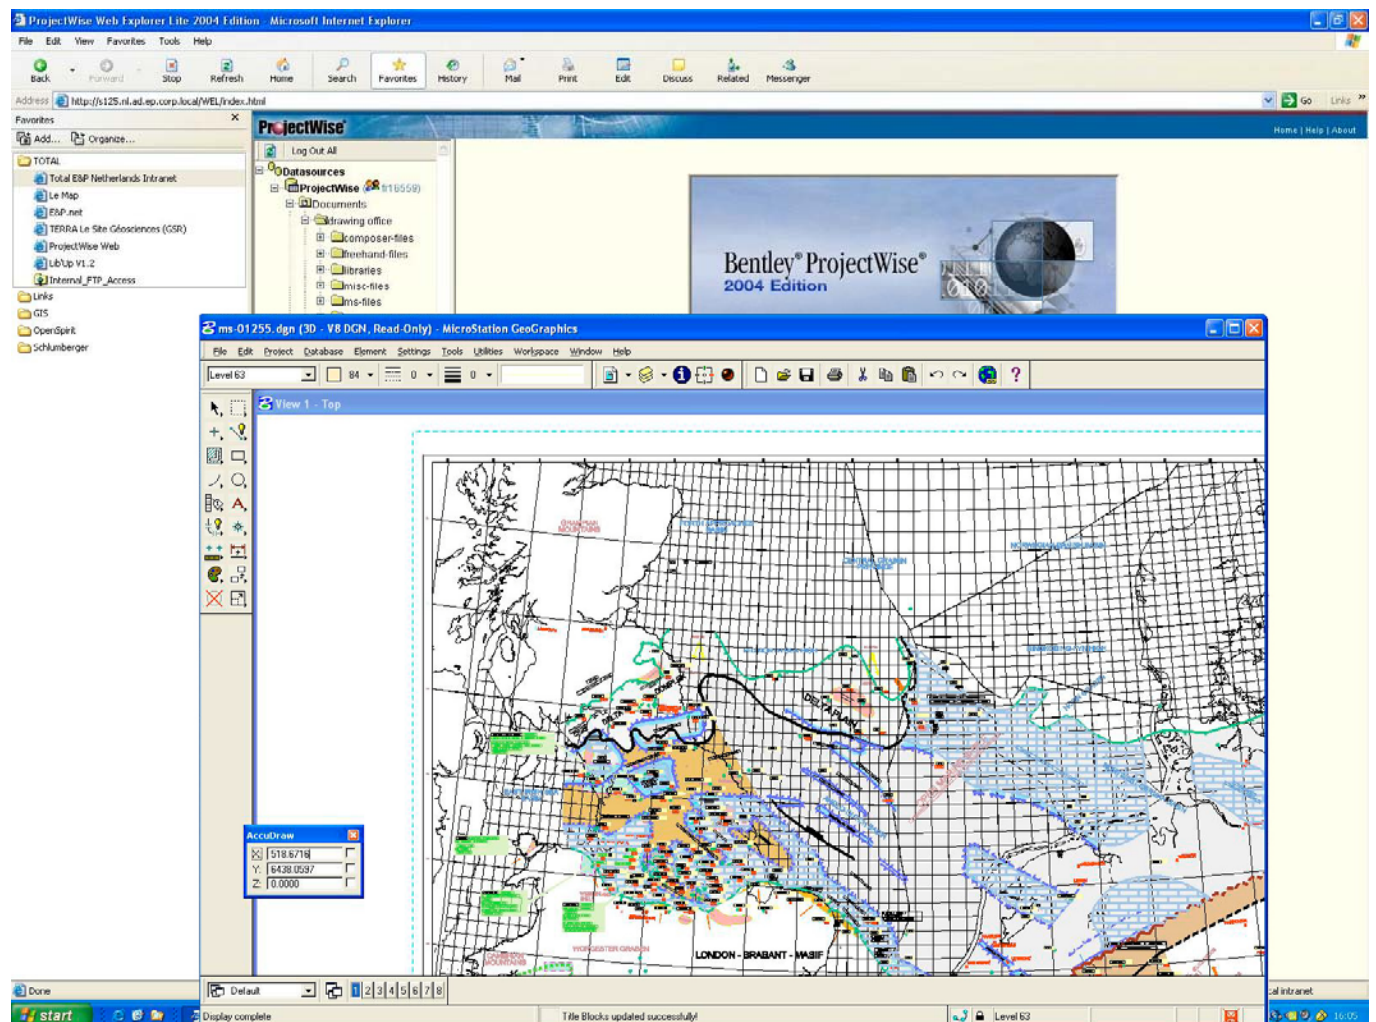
ProjectWise Web Explorer Lite 2004 Edition - Microsoft Internet Explorer

File Edit View Favorites Tools Help

Back Forward Stop Refresh Home Search Favorites History Mail Print Edit Discuss Related Messenger

Address http://s125.nl.ad.ep.corp.local/WEL/index.html Go Links

Favorites
Add... Organize...
TOTAL
Total E&P Netherlands Intranet
Le Map
E&P.net
TERRA Le Site Géosciences (GSR)
ProjectWise Web
LibUp V1.2
Internal_FTP_Access
Links
GIS
OpenSpirit
Schlumberger

ProjectWise
Home | Help | About

Log Out All
Datasources
ProjectWise
Documents
drawing office
composer-files
freehand-files
libraries
misc-files
ms-files

Bentley® ProjectWise®
2004 Edition

ms-01255.dgn (3D - V8 DGN, Read-Only) - MicroStation GeoGraphics

File Edit Project Database Element Settings Tools Utilities Workspace Window Help

Level 63 84 0 0

View 1 - Top

DELTA-PAN
LONDON - BRABANT - MASIF

AccuDraw
X: 518.6716
Y: 6438.0597
Z: 0.0000

Default 1 2 3 4 5 6 7 8

Done
al intranet
start
Display complete
Title Blocks updated successfully!
Level 63
16:05